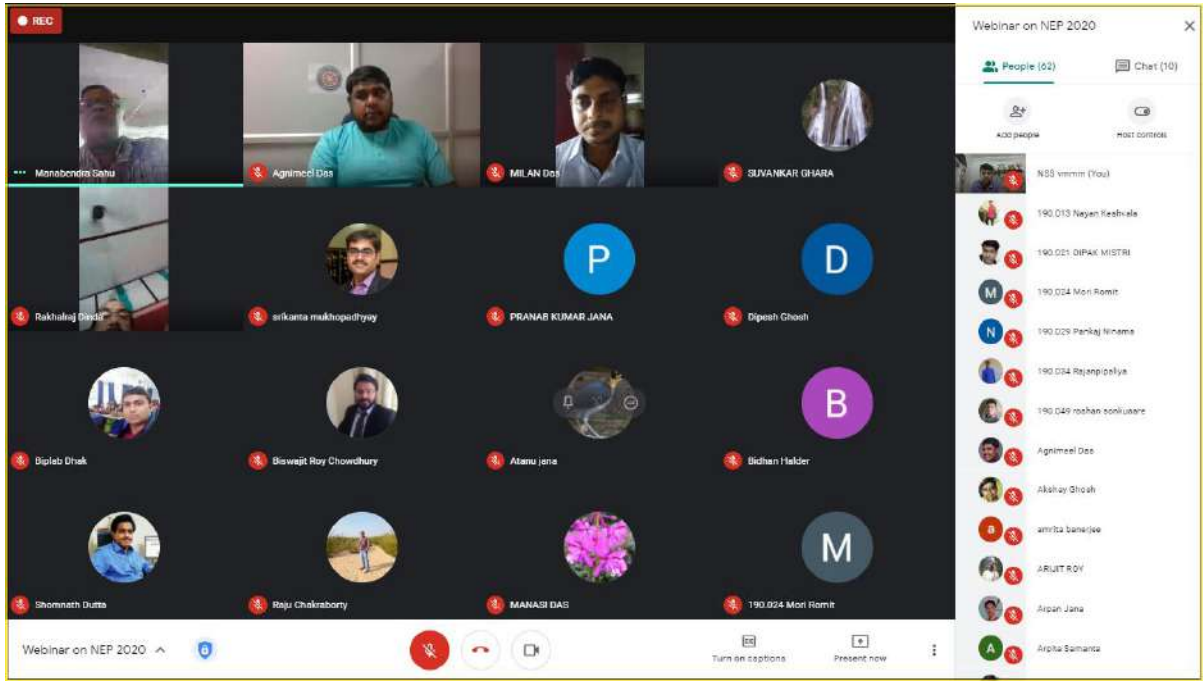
REC

Manabendra Sahu
Agnimeel Das
MILAN Das
SUVANKAR GHARA
Rakhalraj Dada
srikanta mukhopadhyay
P
PRANAB KUMAR JANA
D
Dipesh Ghosh
Biplab Dhak
Biswajit Roy Chowdhury
Atanu jena
B
Bidhan Halder
Shomnath Dutta
Raju Chakraborty
MANASI DAS
M
190.024 Mori Romit

Webinar on NEP 2020

Turn on captions
Present now

Webinar on NEP 2020
People (62)
Chat (10)
Add people
Host controls
NSS vmmm (You)
190.013 Nayan Keshvala
190.021 DIPAK MISTRI
M
190.024 Mori Romit
N
190.029 Pankaj Ninama
190.034 Rajanpipaliya
190.049 roshan sonkusare
Agnimeel Das
Akshay Ghosh
a
amrita banerjee
ARIJIT ROY
Arpan Jana
A
Arpita Samanta